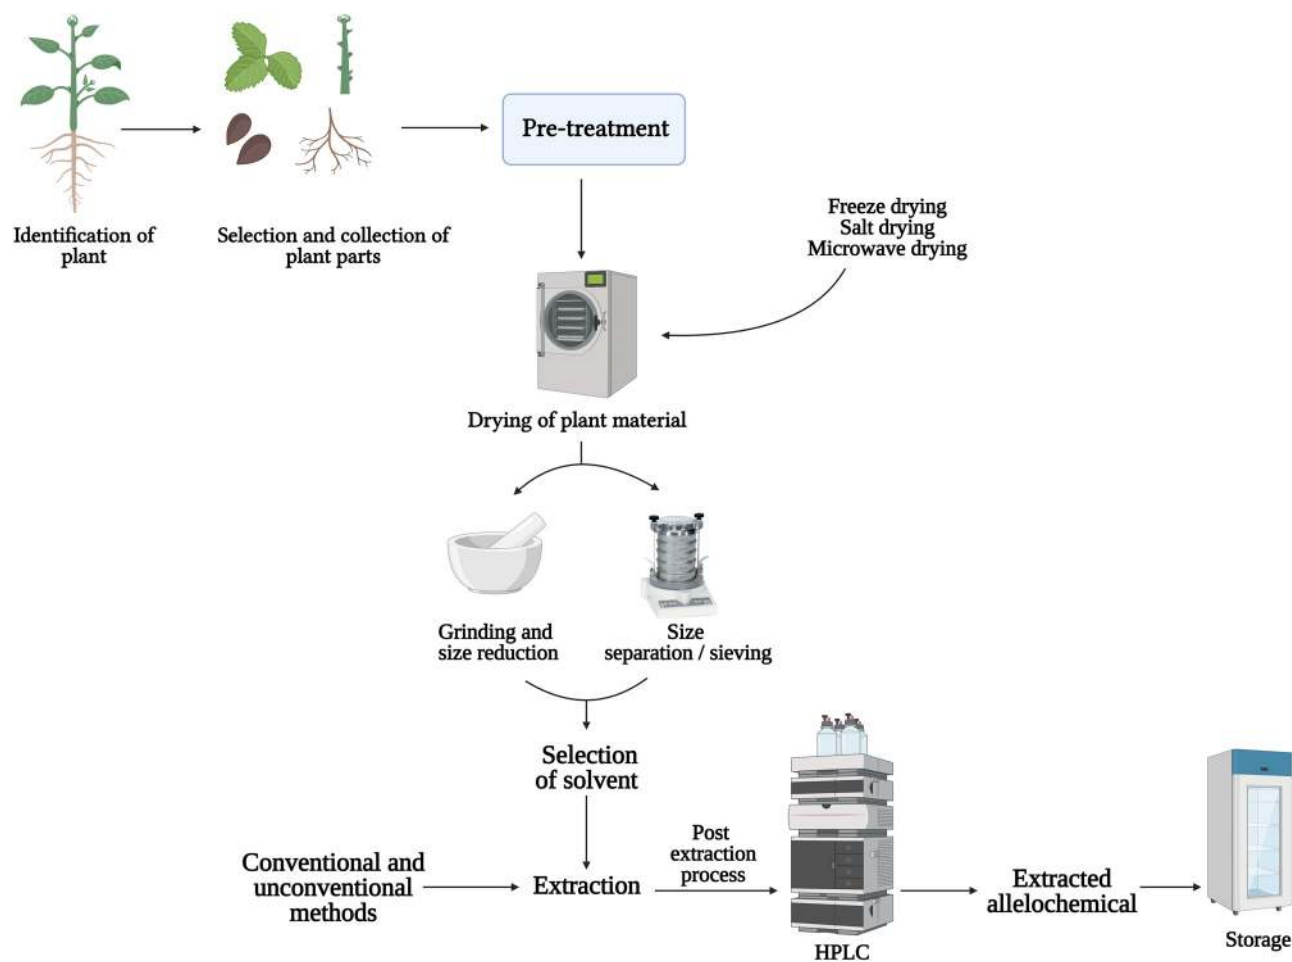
Identification of plant

Selection and collection of plant parts

Pre-treatment

Freeze drying
Salt drying
Microwave drying

Drying of plant material

Grinding and size reduction

Size separation / sieving

Selection of solvent

Conventional and unconventional methods

Extraction

Post extraction process

HPLC

Extracted allelochemical

Storage